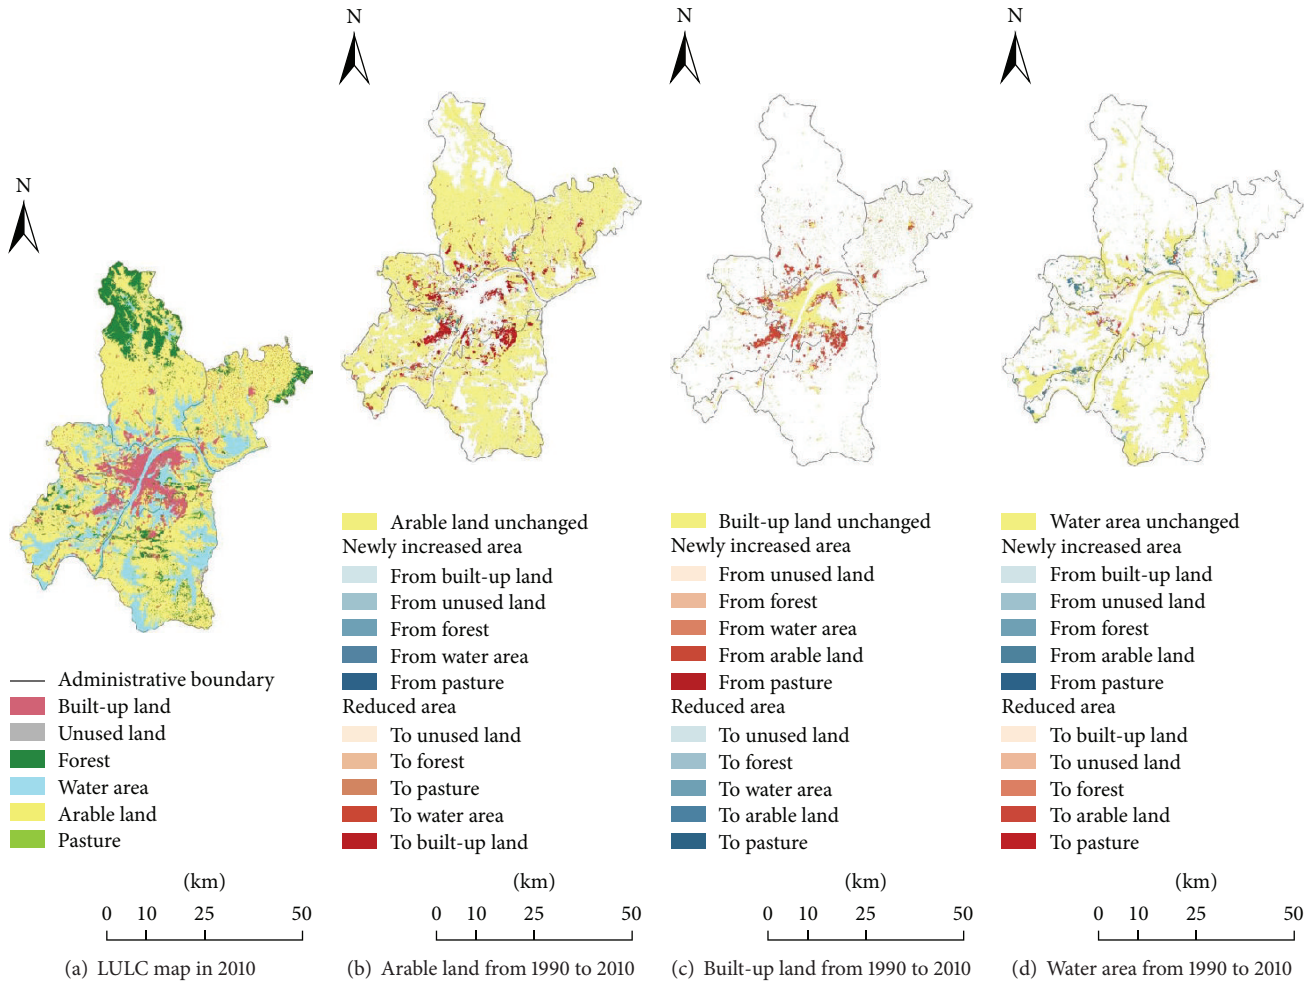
N

Administrative boundary
Built-up land
Unused land
Forest
Water area
Arable land
Pasture

(km)
0 10 25 50

(a) LULC map in 2010

N

Arable land unchanged
Newly increased area
From built-up land
From unused land
From forest
From water area
From pasture
Reduced area
To unused land
To forest
To pasture
To water area
To built-up land

(km)
0 10 25 50

(b) Arable land from 1990 to 2010

N

Built-up land unchanged
Newly increased area
From unused land
From forest
From water area
From arable land
From pasture
Reduced area
To unused land
To forest
To water area
To arable land
To pasture

(km)
0 10 25 50

(c) Built-up land from 1990 to 2010

N

Water area unchanged
Newly increased area
From built-up land
From unused land
From forest
From arable land
From pasture
Reduced area
To built-up land
To unused land
To forest
To arable land
To pasture

(km)
0 10 25 50

(d) Water area from 1990 to 2010